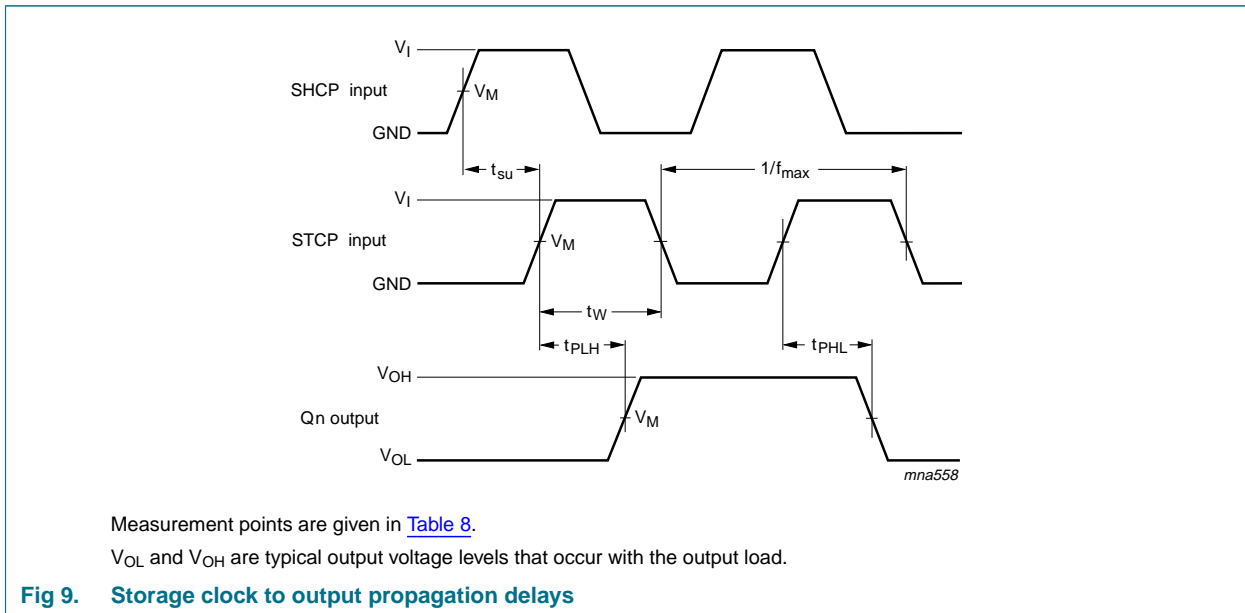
$V_I$

SHCP input

$V_M$

GND

$t_{su}$

$1/f_{max}$

$V_I$

STCP input

$V_M$

GND

$t_W$

$t_{PLH}$

$t_{PHL}$

$V_{OH}$

Qn output

$V_M$

$V_{OL}$

mna558

Measurement points are given in Table 8.

$V_{OL}$ and $V_{OH}$ are typical output voltage levels that occur with the output load.

Fig 9. Storage clock to output propagation delays